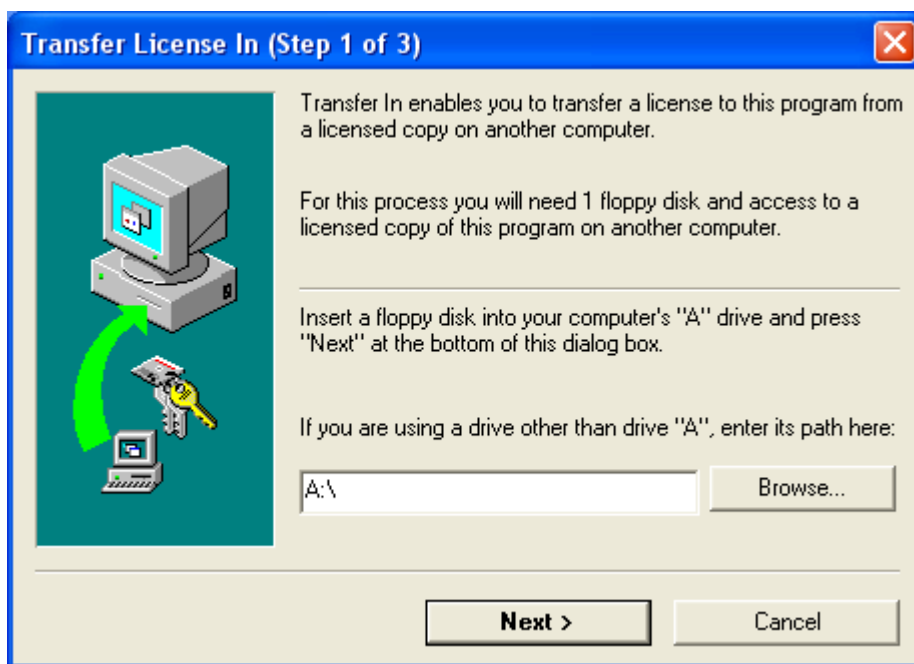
Transfer License In (Step 1 of 3)

Transfer In enables you to transfer a license to this program from a licensed copy on another computer.

For this process you will need 1 floppy disk and access to a licensed copy of this program on another computer.

Insert a floppy disk into your computer's "A" drive and press "Next" at the bottom of this dialog box.

If you are using a drive other than drive "A", enter its path here:

A:\

Browse...

Next >

Cancel